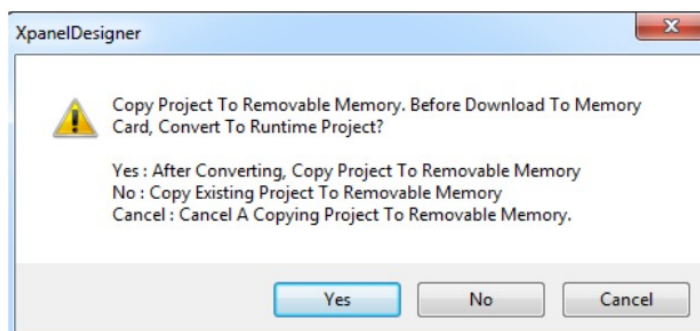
XpanelDesigner

Copy Project To Removable Memory. Before Download To Memory Card, Convert To Runtime Project?

Yes : After Converting, Copy Project To Removable Memory
No : Copy Existing Project To Removable Memory
Cancel : Cancel A Copying Project To Removable Memory.

Yes No Cancel